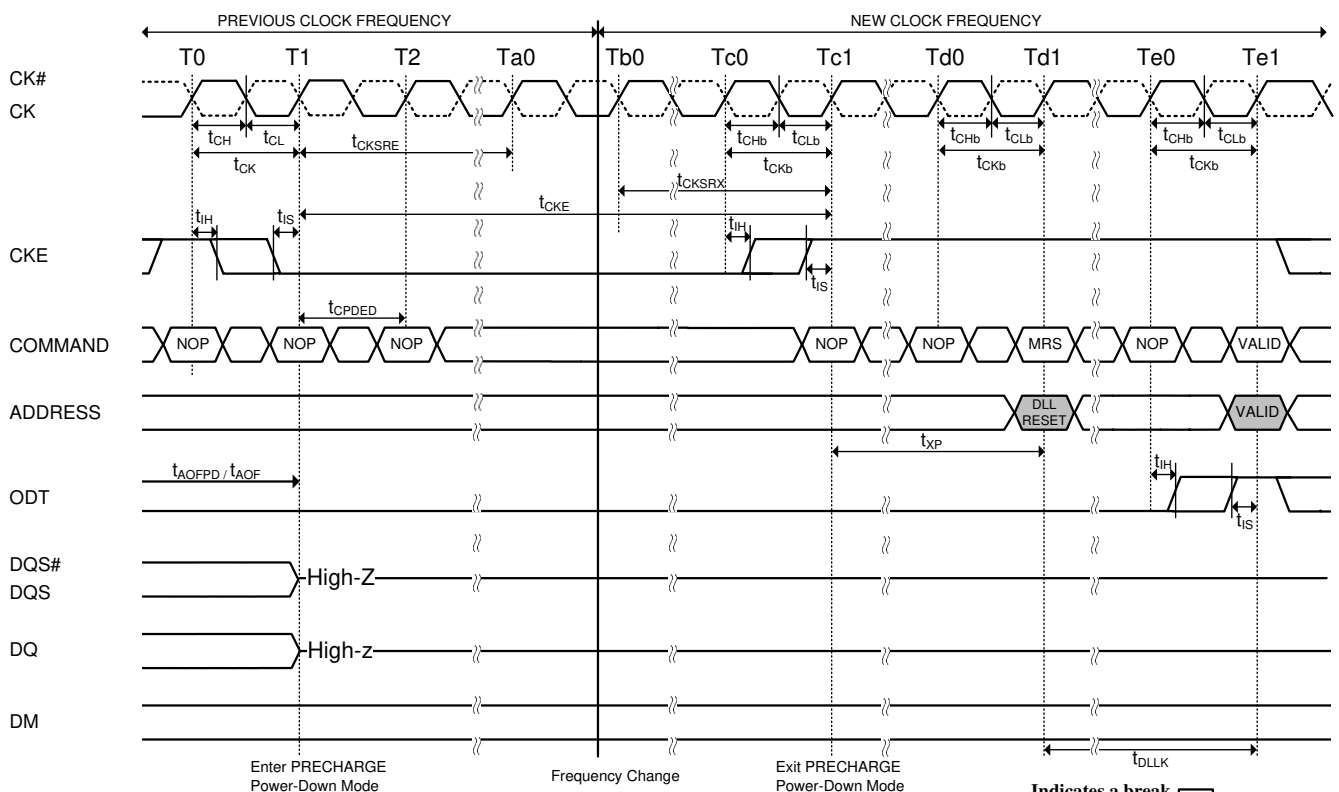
PREVIOUS CLOCK FREQUENCY

NEW CLOCK FREQUENCY

T0 T1 T2 Ta0 Tb0 Tc0 Tc1 Td0 Td1 Te0 Te1

CK#

CK

$t_{CH}$ $t_{CL}$ $t_{CKSRE}$ $t_{CHb}$ $t_{CLb}$ $t_{CHb}$ $t_{CLb}$ $t_{CHb}$ $t_{CLb}$

$t_{CK}$ $t_{CKb}$ $t_{CKb}$ $t_{CKb}$

$t_{CKSRX}$

$t_{IH}$ $t_{IS}$ $t_{CKE}$

CKE

$t_{IH}$

$t_{IS}$

$t_{CPDED}$

COMMAND

NOP NOP NOP NOP NOP MRS NOP VALID

ADDRESS

DLL RESET

VALID

$t_{XP}$

$t_{AOFPD}$ / $t_{AOF}$

$t_{IH}$

ODT

$t_{IS}$

DQS#

DQS

High-Z

DQ

High-z

DM

$t_{DLLK}$

Enter PRECHARGE Power-Down Mode

Frequency Change

Exit PRECHARGE Power-Down Mode

Indicates a break